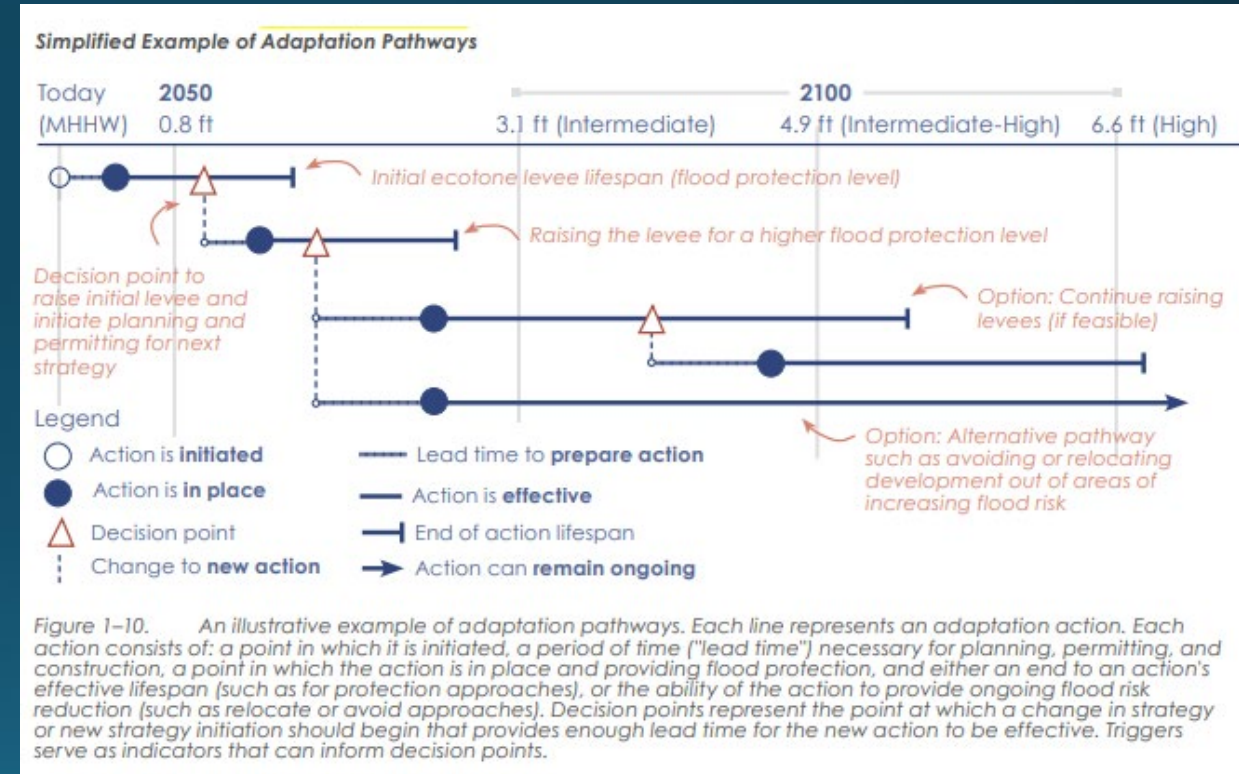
Simplified Example of Adaptation Pathways

Today (MHHW)

2050 0.8 ft

2100

3.1 ft (Intermediate)

4.9 ft (Intermediate-High)

6.6 ft (High)

Initial ecotone levee lifespan (flood protection level)

Raising the levee for a higher flood protection level

Decision point to raise initial levee and initiate planning and permitting for next strategy

Option: Continue raising levees (if feasible)

Option: Alternative pathway such as avoiding or relocating development out of areas of increasing flood risk

Legend

Action is initiated

Action is in place

Decision point

Change to new action

Lead time to prepare action

Action is effective

End of action lifespan

Action can remain ongoing

Figure 1–10. An illustrative example of adaptation pathways. Each line represents an adaptation action. Each action consists of: a point in which it is initiated, a period of time ("lead time") necessary for planning, permitting, and construction, a point in which the action is in place and providing flood protection, and either an end to an action's effective lifespan (such as for protection approaches), or the ability of the action to provide ongoing flood risk reduction (such as relocate or avoid approaches). Decision points represent the point at which a change in strategy or new strategy initiation should begin that provides enough lead time for the new action to be effective. Triggers serve as indicators that can inform decision points.